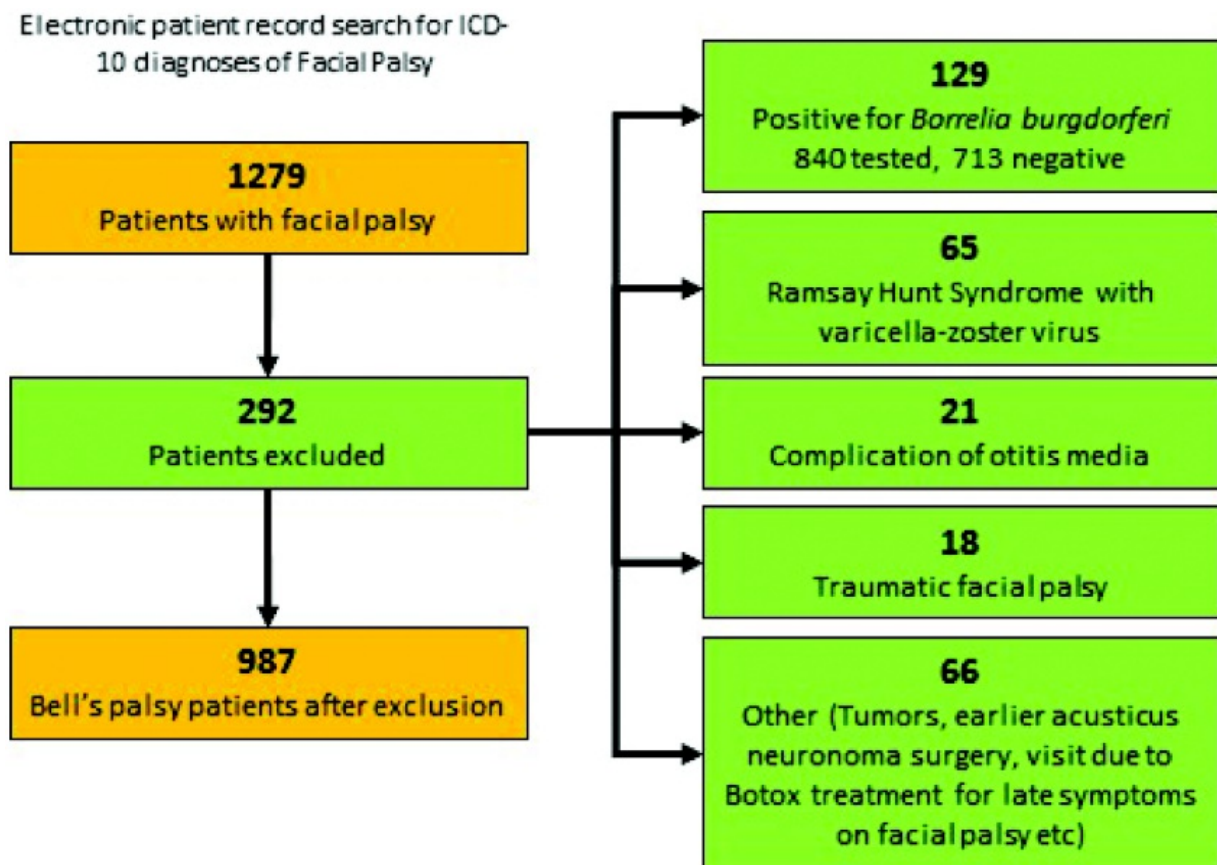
Electronic patient record search for ICD-10 diagnoses of Facial Palsy

1279
Patients with facial palsy

292
Patients excluded

987
Bell's palsy patients after exclusion

129
Positive for *Borrelia burgdorferi*
840 tested, 713 negative

65
Ramsay Hunt Syndrome with varicella-zoster virus

21
Complication of otitis media

18
Traumatic facial palsy

66
Other (Tumors, earlier acusticus neuronoma surgery, visit due to Botox treatment for late symptoms on facial palsy etc)